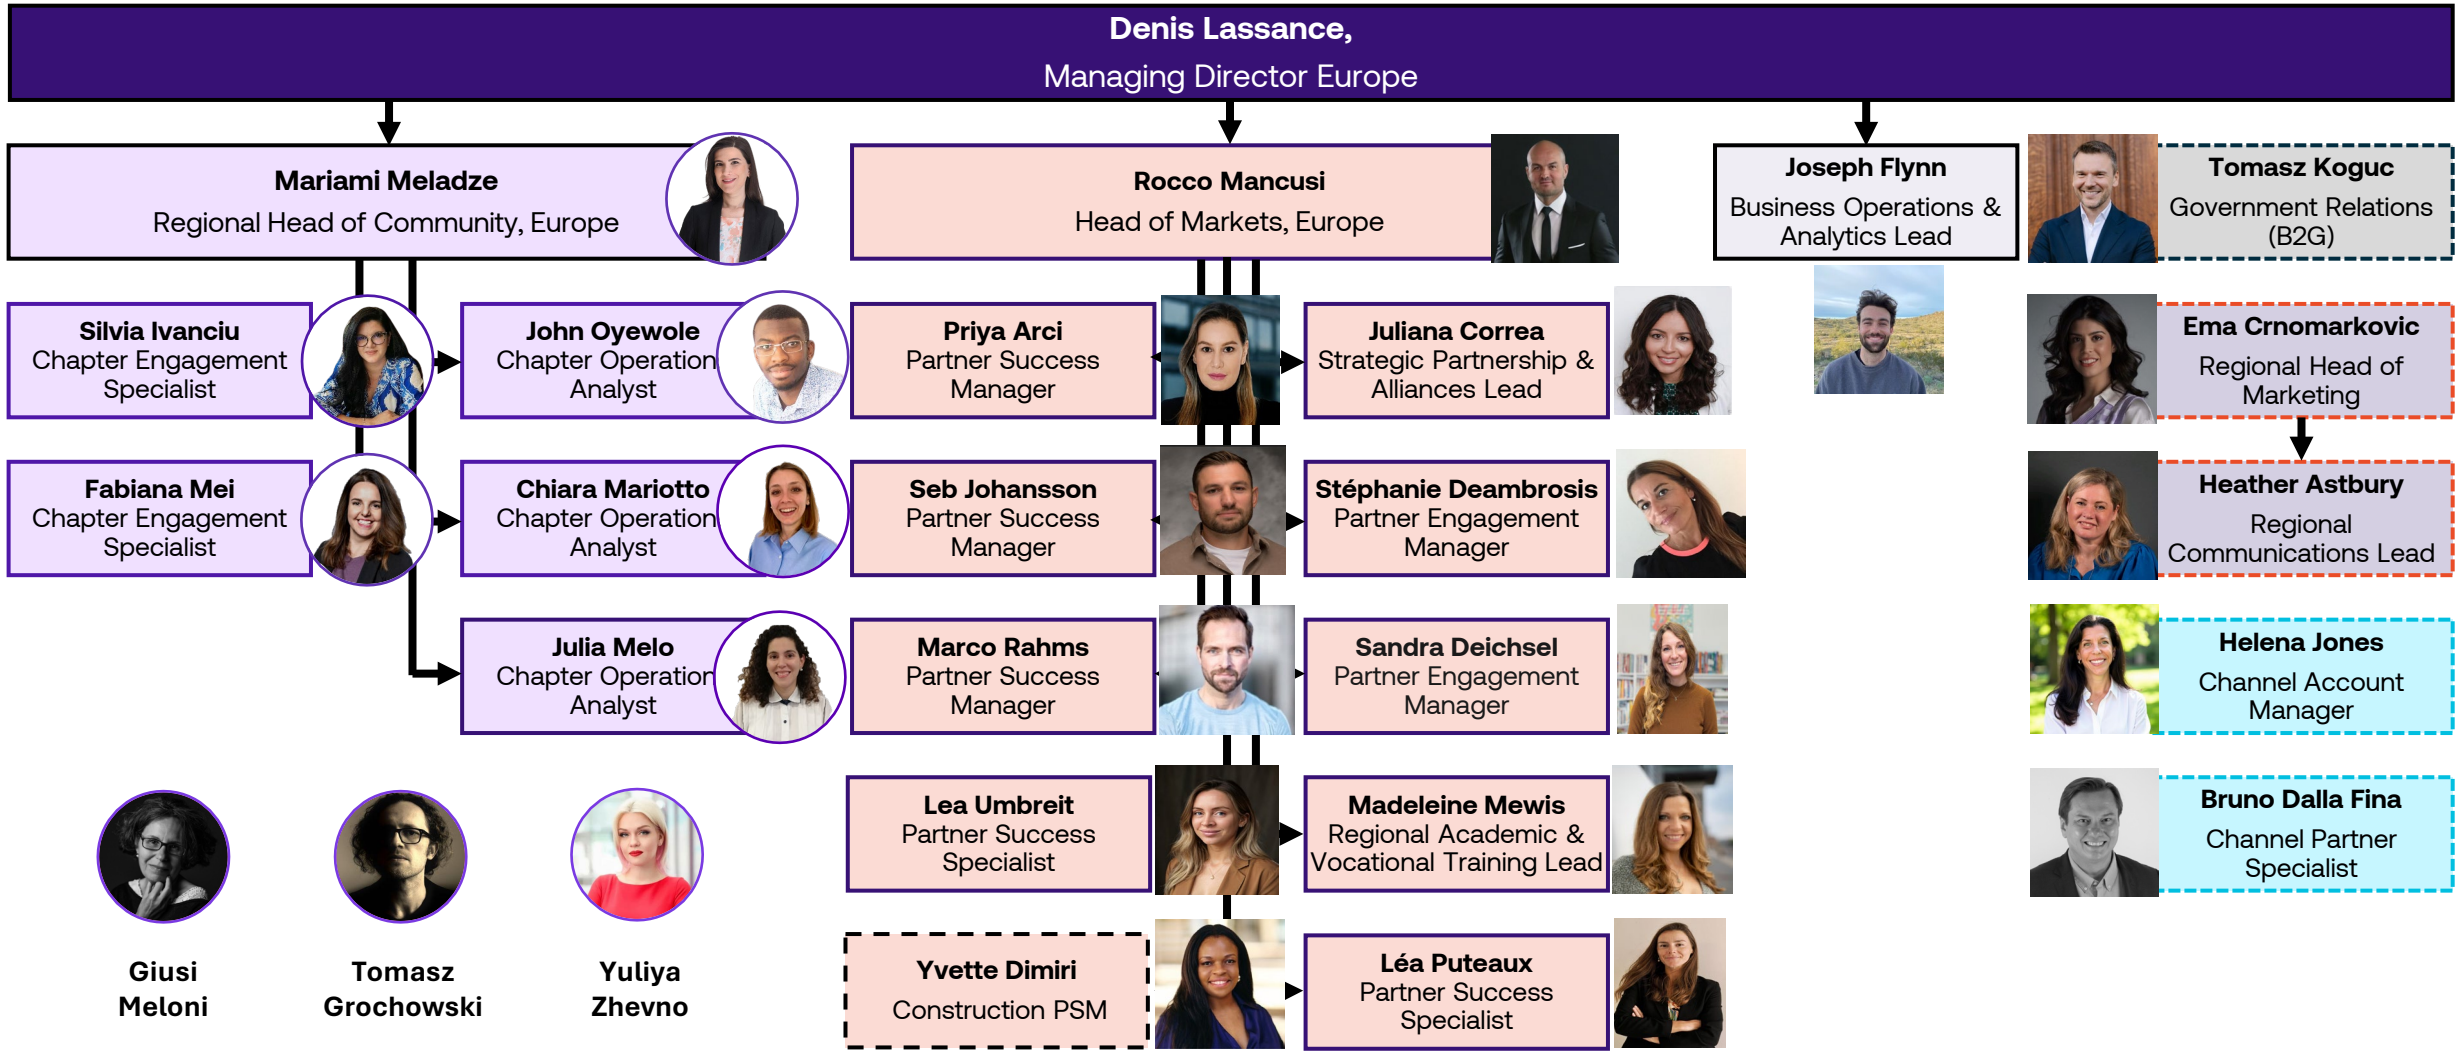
Denis Lassance,
Managing Director Europe

Mariami Meladze
Regional Head of Community, Europe

Silvia Ivanciu
Chapter Engagement Specialist

Fabiana Mei
Chapter Engagement Specialist

John Oyewole
Chapter Operation Analyst

Chiara Mariotto
Chapter Operation Analyst

Julia Melo
Chapter Operation Analyst

Giusi Meloni

Tomasz Grochowski

Yuliya Zhevno

Rocco Mancusi
Head of Markets, Europe

Priya Arci
Partner Success Manager

Seb Johansson
Partner Success Manager

Marco Rahms
Partner Success Manager

Lea Umbreit
Partner Success Specialist

Yvette Dimiri
Construction PSM

Juliana Correa
Strategic Partnership & Alliances Lead

Stéphanie Deambrosis
Partner Engagement Manager

Sandra Deichsel
Partner Engagement Manager

Madeleine Mewis
Regional Academic & Vocational Training Lead

Léa Puteaux
Partner Success Specialist

Joseph Flynn
Business Operations & Analytics Lead

Tomasz Koguc
Government Relations (B2G)

Ema Crnomarkovic
Regional Head of Marketing

Heather Astbury
Regional Communications Lead

Helena Jones
Channel Account Manager

Bruno Dalla Fina
Channel Partner Specialist